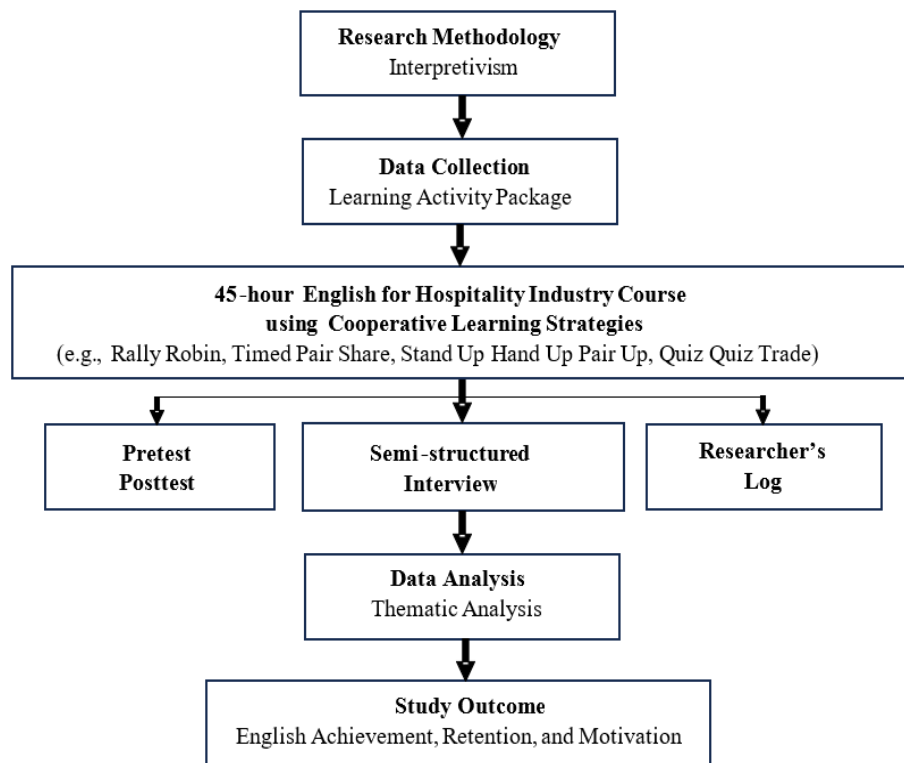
Research Methodology
Interpretivism

Data Collection
Learning Activity Package

45-hour English for Hospitality Industry Course
using Cooperative Learning Strategies
(e.g., Rally Robin, Timed Pair Share, Stand Up Hand Up Pair Up, Quiz Quiz Trade)

Pretest
Posttest

Semi-structured
Interview

Researcher's
Log

Data Analysis
Thematic Analysis

Study Outcome
English Achievement, Retention, and Motivation